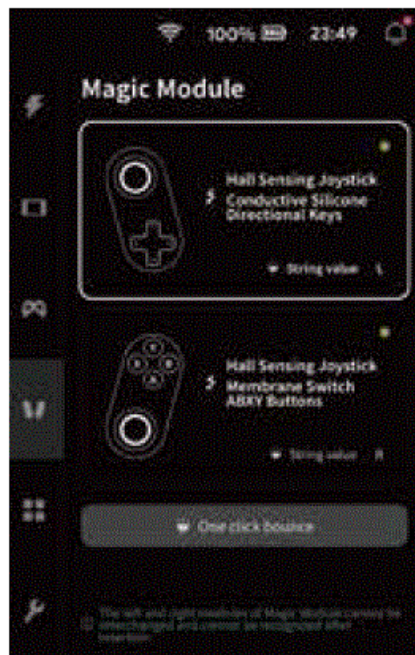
100% 23:49

Magic Module

Hall Sensing Joystick
Conductive Silicone Directional Keys

String value L

Hall Sensing Joystick
Membrane Switch ABXY Buttons

String value R

One click bounce

The left and right modules of Magic Module cannot be interchanged and cannot be recognized after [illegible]